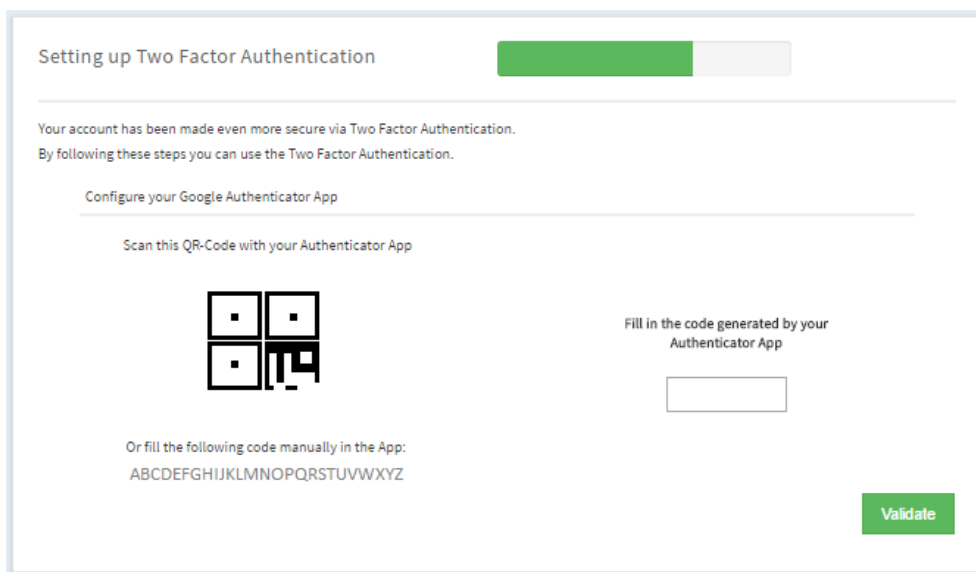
Setting up Two Factor Authentication

Your account has been made even more secure via Two Factor Authentication.
By following these steps you can use the Two Factor Authentication.

Configure your Google Authenticator App

Scan this QR-Code with your Authenticator App

Fill in the code generated by your Authenticator App

Or fill the following code manually in the App:
ABCDEFGHIJKLMNOPQRSTUVWXYZ

Validate